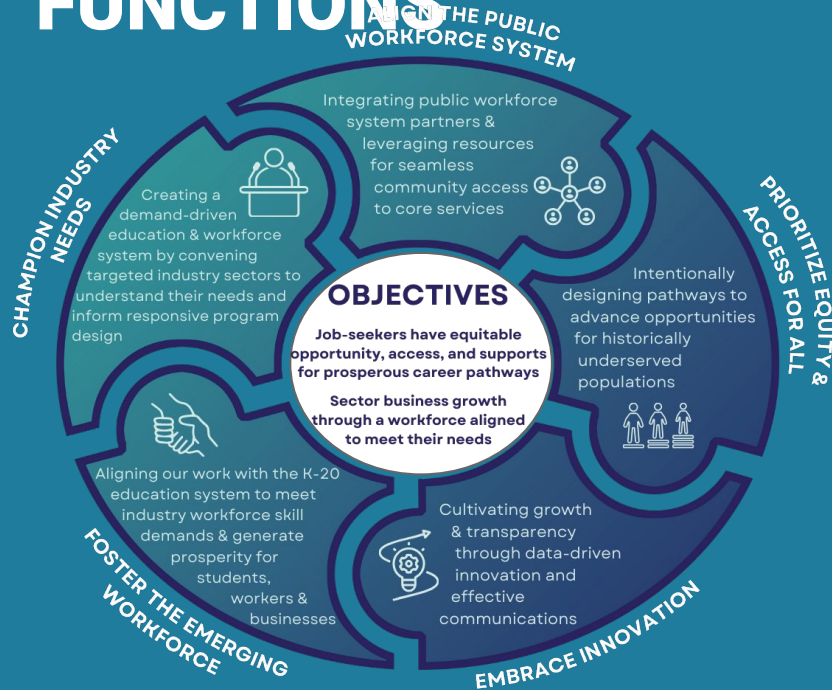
FUNCTION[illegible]

ALIGN THE PUBLIC WORKFORCE SYSTEM

Integrating public workforce system partners & leveraging resources for seamless community access to core services

CHAMPION INDUSTRY NEEDS

Creating a demand-driven education & workforce system by convening targeted industry sectors to understand their needs and inform responsive program design

PRIORITIZE EQUITY & ACCESS FOR ALL

Intentionally designing pathways to advance opportunities for historically underserved populations

OBJECTIVES

Job-seekers have equitable opportunity, access, and supports for prosperous career pathways

Sector business growth through a workforce aligned to meet their needs

Aligning our work with the K-20 education system to meet industry workforce skill demands & generate prosperity for students, workers & businesses

FOSTER THE EMERGING WORKFORCE

Cultivating growth & transparency through data-driven innovation and effective communications

EMBRACE INNOVATION